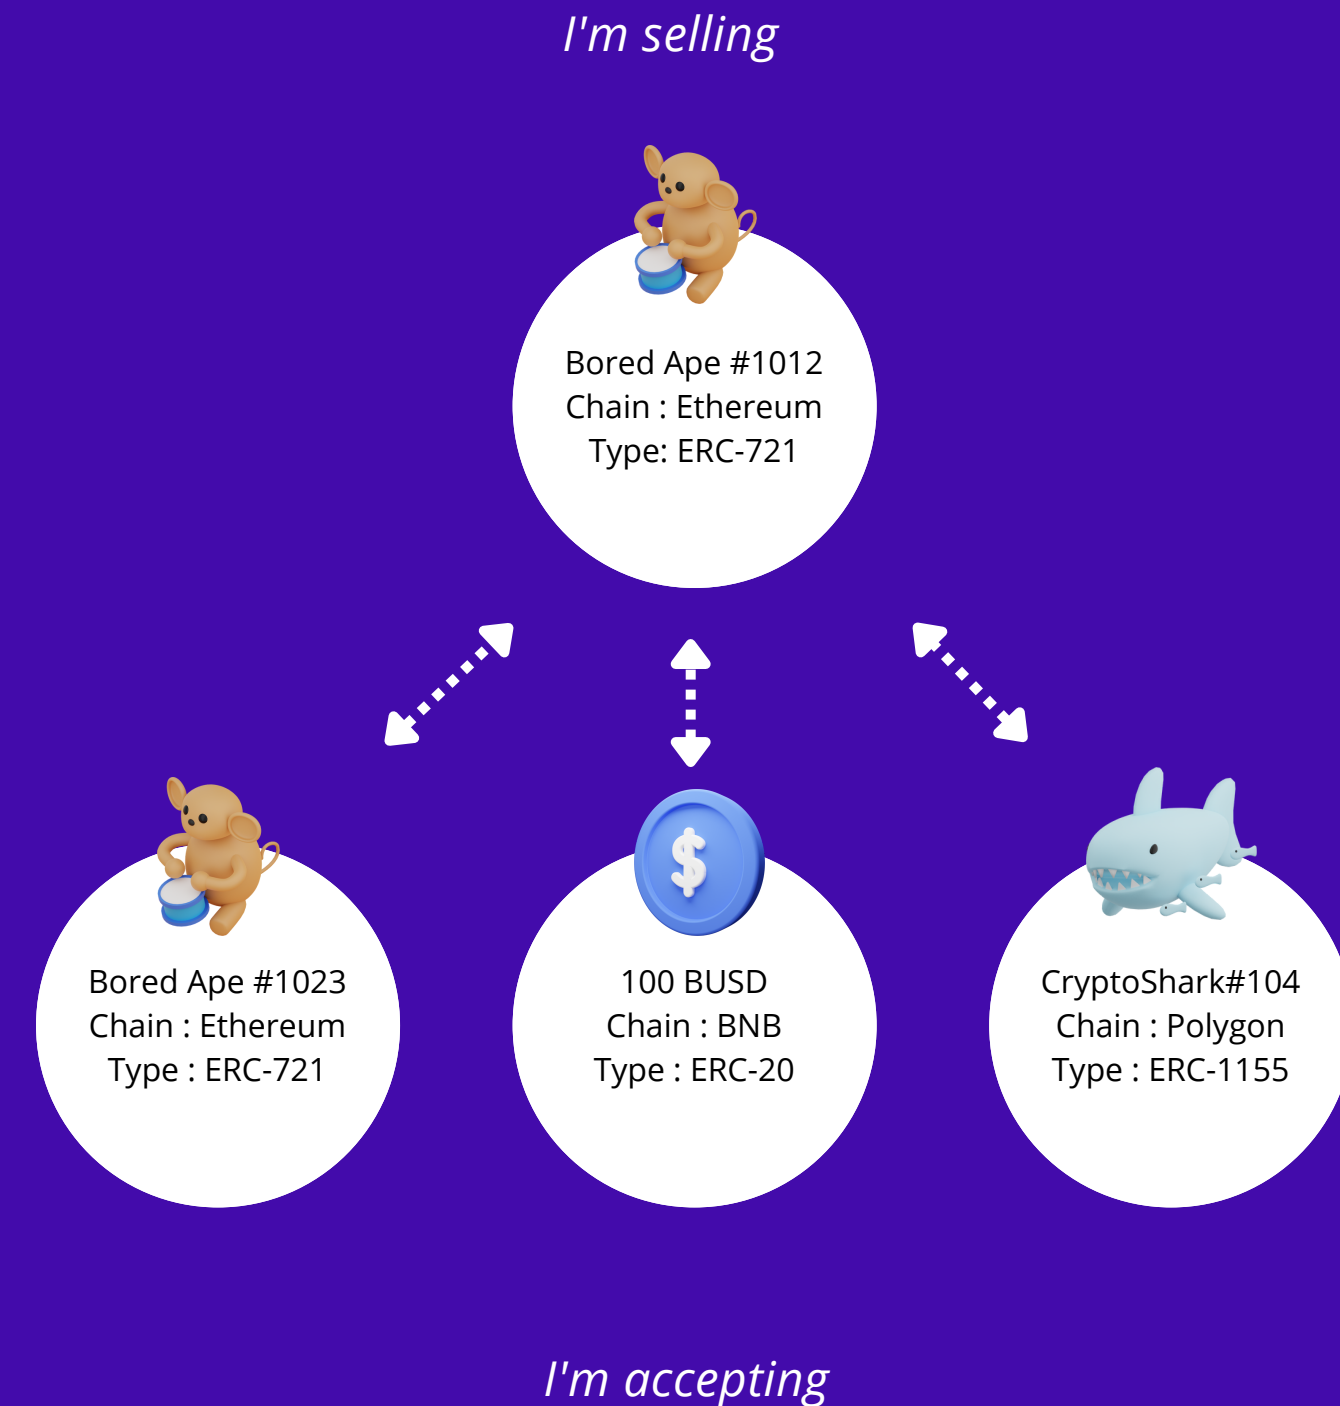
I'm selling

Bored Ape #1012
Chain : Ethereum
Type: ERC-721

Bored Ape #1023
Chain : Ethereum
Type : ERC-721

$

100 BUSD
Chain : BNB
Type : ERC-20

CryptoShark#104
Chain : Polygon
Type : ERC-1155

I'm accepting